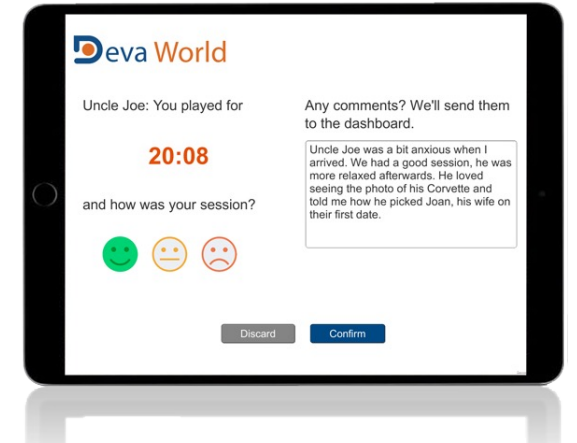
Deva World

Uncle Joe: You played for

20:08

and how was your session?

Any comments? We'll send them to the dashboard.

Uncle Joe was a bit anxious when I arrived. We had a good session, he was more relaxed afterwards. He loved seeing the photo of his Corvette and told me how he picked Joan, his wife on their first date.

Discard Confirm